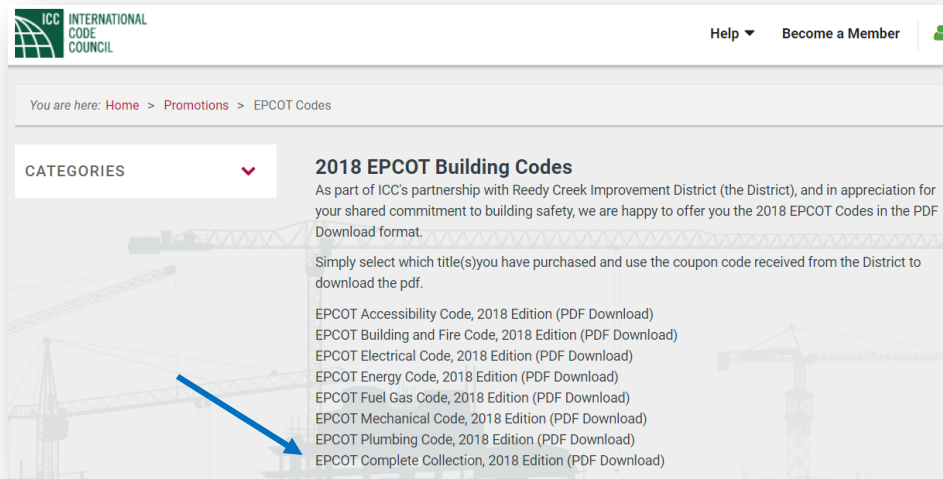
ICC INTERNATIONAL CODE COUNCIL

Help ▼ Become a Member

You are here: Home > Promotions > EPCOT Codes

CATEGORIES

2018 EPCOT Building Codes

As part of ICC's partnership with Reedy Creek Improvement District (the District), and in appreciation for your shared commitment to building safety, we are happy to offer you the 2018 EPCOT Codes in the PDF Download format.

Simply select which title(s)you have purchased and use the coupon code received from the District to download the pdf.

EPCOT Accessibility Code, 2018 Edition (PDF Download)
EPCOT Building and Fire Code, 2018 Edition (PDF Download)
EPCOT Electrical Code, 2018 Edition (PDF Download)
EPCOT Energy Code, 2018 Edition (PDF Download)
EPCOT Fuel Gas Code, 2018 Edition (PDF Download)
EPCOT Mechanical Code, 2018 Edition (PDF Download)
EPCOT Plumbing Code, 2018 Edition (PDF Download)
EPCOT Complete Collection, 2018 Edition (PDF Download)